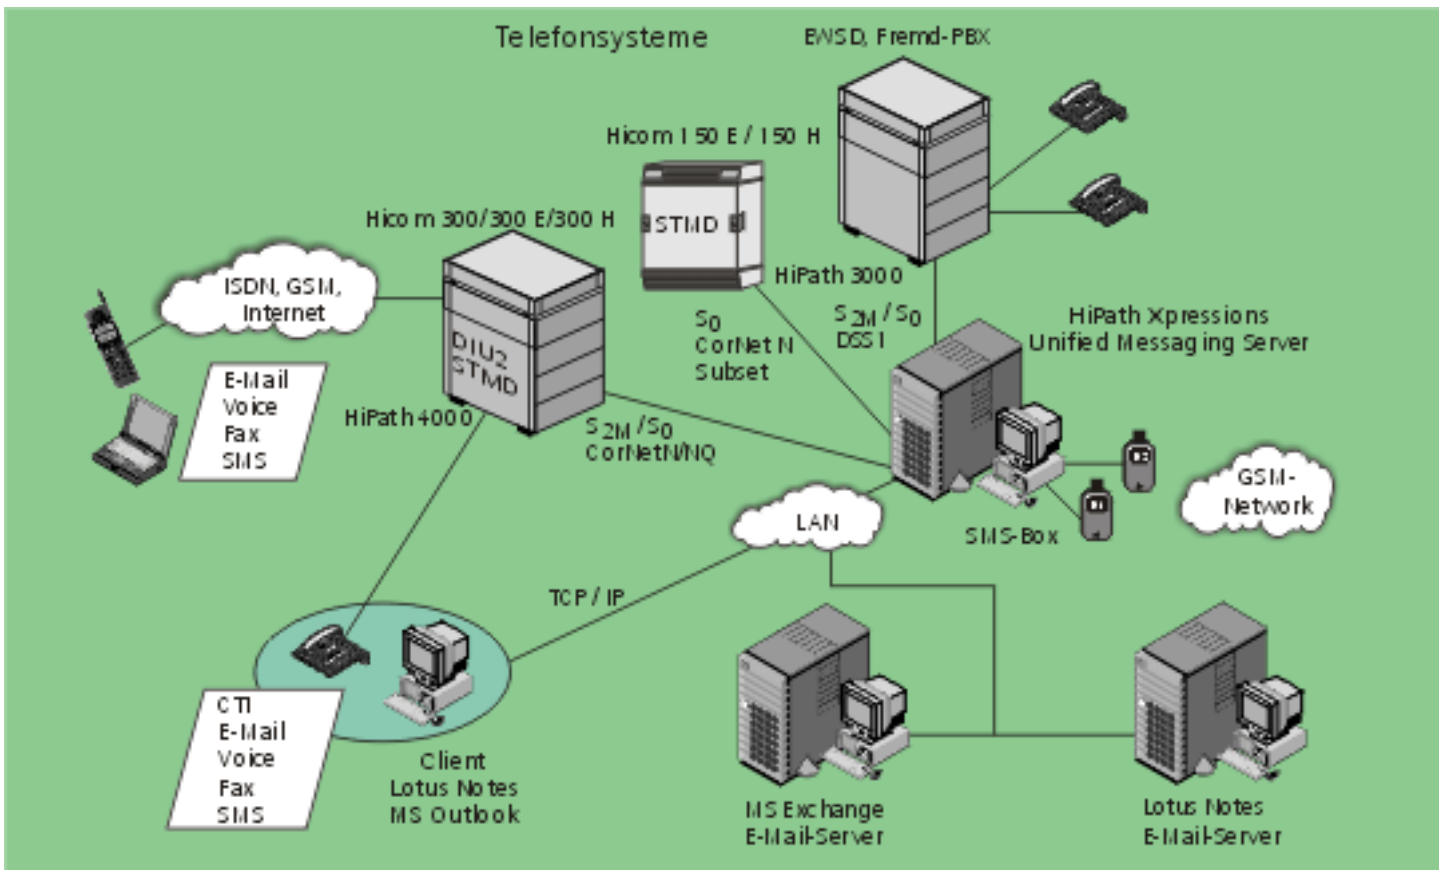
Telefonsysteme

BWSD, Fremd-PBX

Hicom 150 E / 150 H

STMD

Hicom 300/300 E/300 H

ISDN, GSM, Internet

DIU2
STMD

HiPath 4000

HiPath 3000

$S_0$
CorNet N
Subset

$S_{2M}$ / $S_0$
DSS1

HiPath Xpressions
Unified Messaging Server

E-Mail
Voice
Fax
SMS

$S_{2M}$ / $S_0$
CorNetN/NQ

GSM-Network

LAN

SMS-Box

TCP / IP

CTI
E-Mail
Voice
Fax
SMS

Client
Lotus Notes
MS Outlook

MS Exchange
E-Mail-Server

Lotus Notes
E-Mail-Server